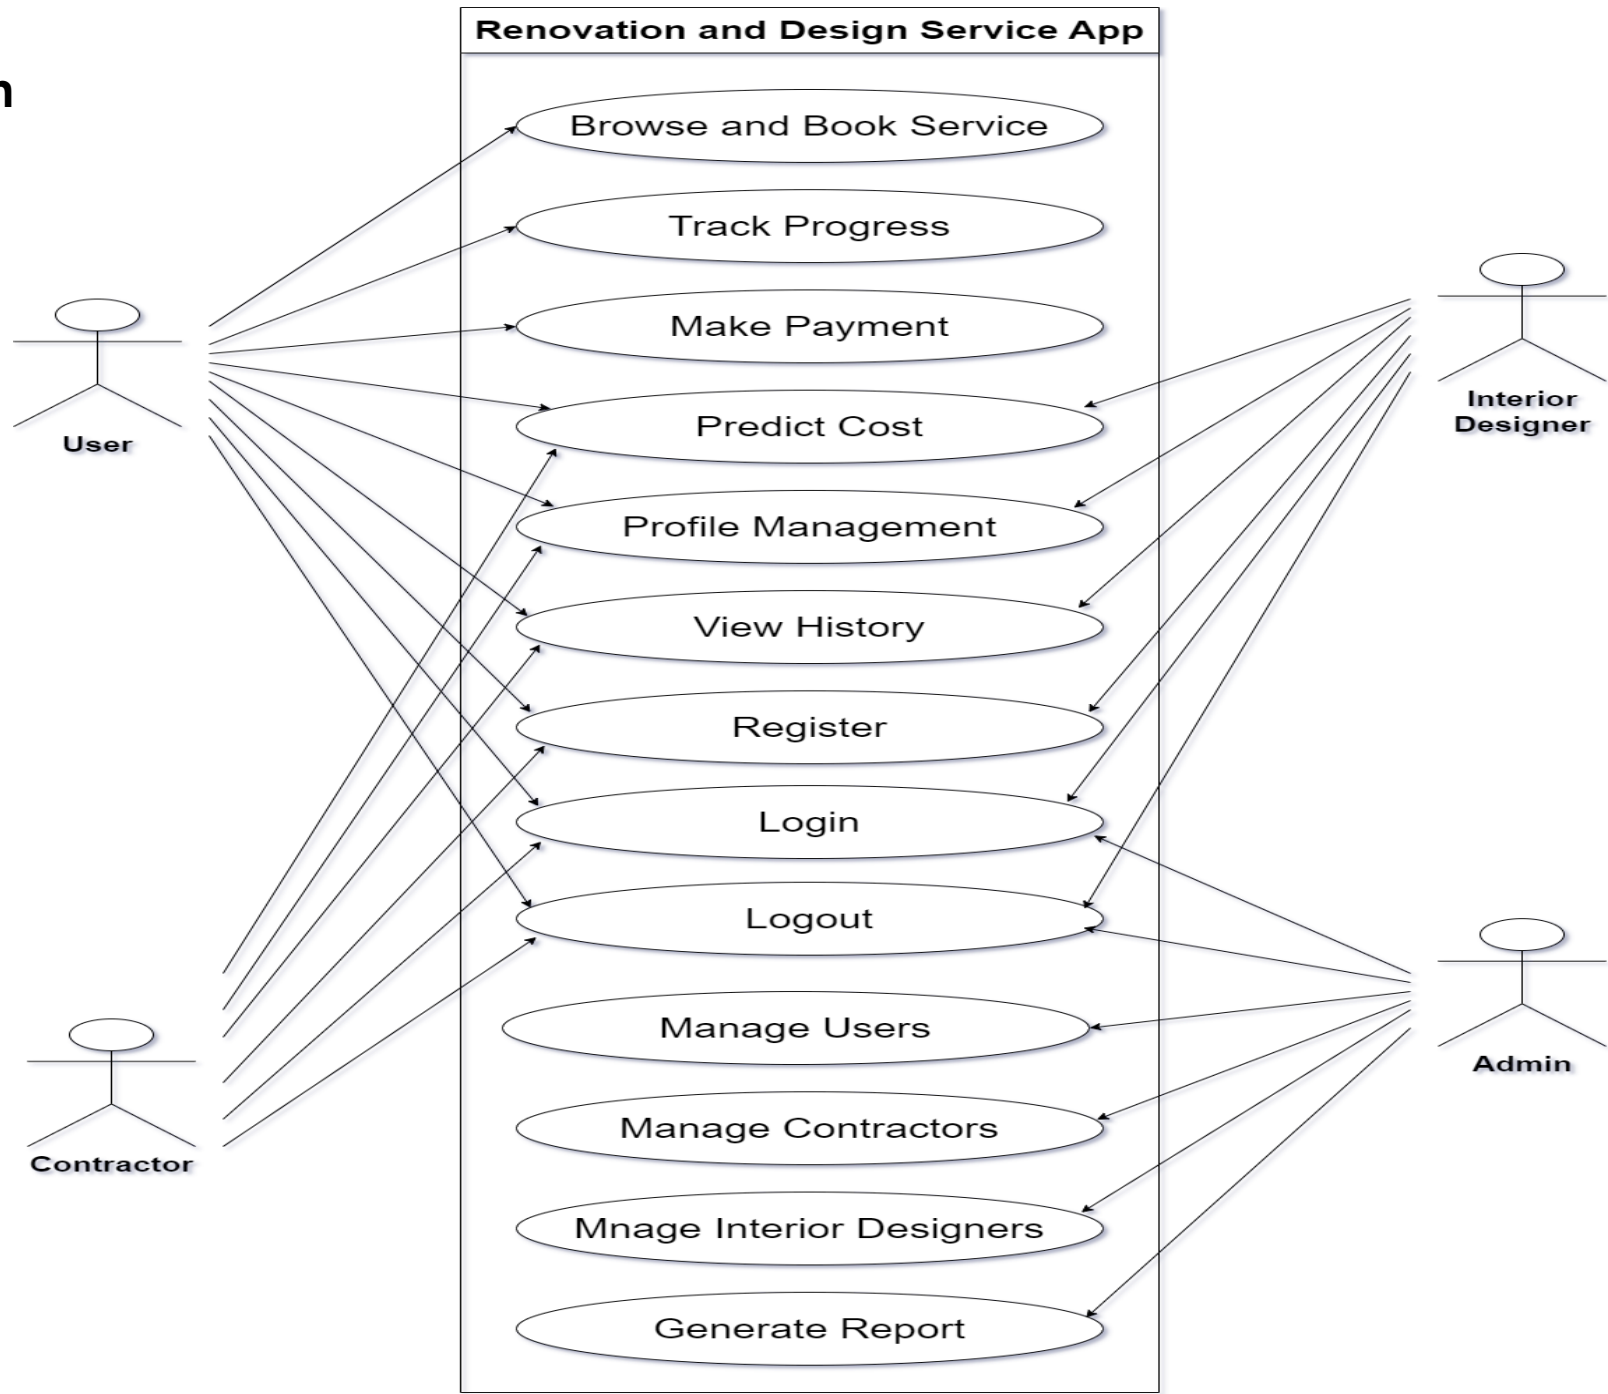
n

Renovation and Design Service App

Browse and Book Service

Track Progress

Make Payment

Predict Cost

Profile Management

View History

Register

Login

Logout

Manage Users

Manage Contractors

Mnage Interior Designers

Generate Report

User

Contractor

Interior Designer

Admin